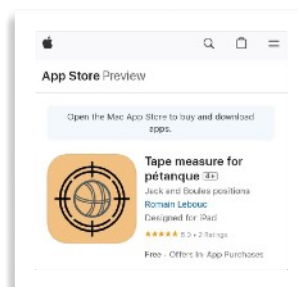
App Store Preview

Open the Mac App Store to buy and download apps.

Tape measure for pétanque 4+

Jack and Boules positions

Romain Leboucq

Designed for iPad

★★★★★ 5.0 • 2 Ratings

Free · Offers In-App Purchases